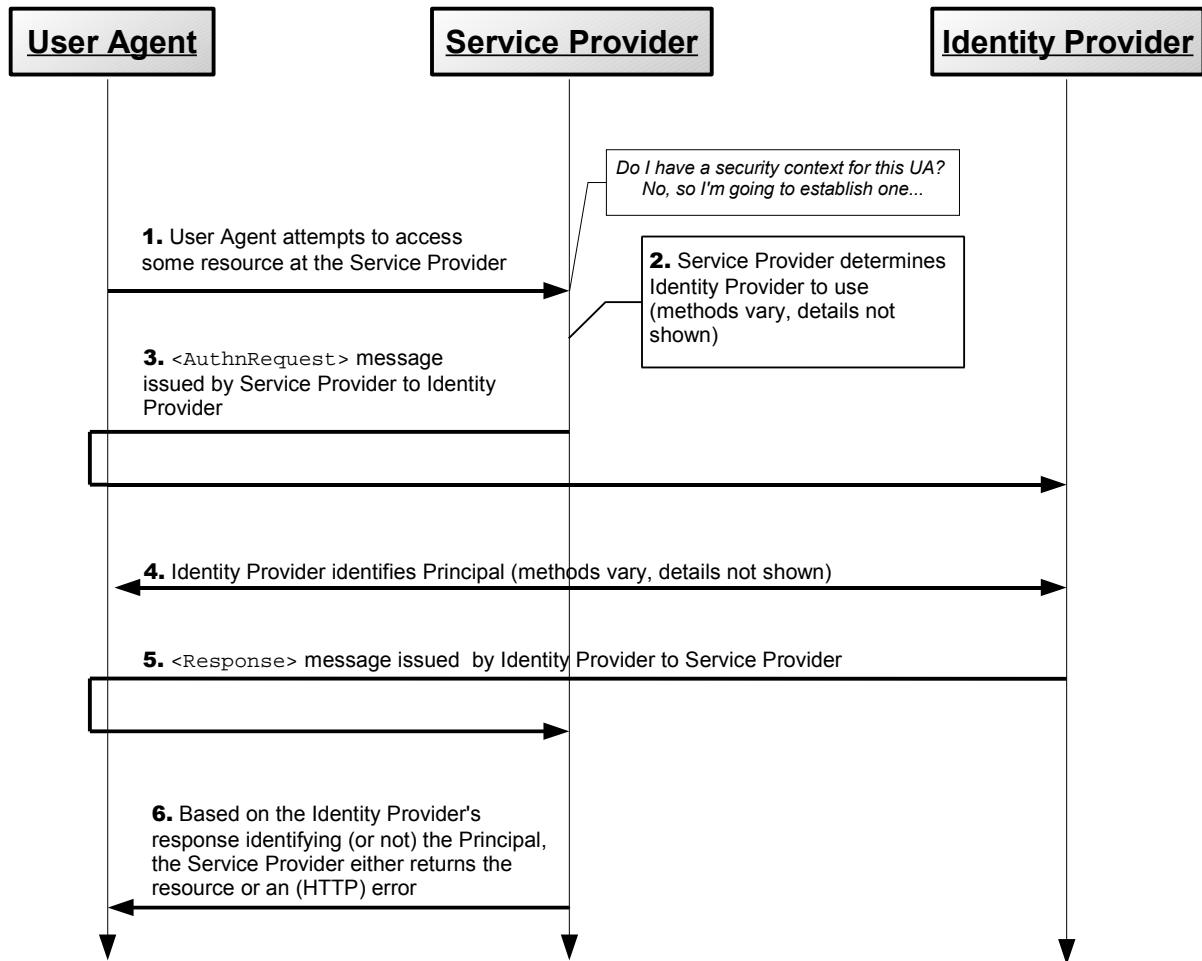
User Agent

Service Provider

Identity Provider

Do I have a security context for this UA? No, so I'm going to establish one...

1. User Agent attempts to access some resource at the Service Provider

2. Service Provider determines Identity Provider to use (methods vary, details not shown)

3. <AuthnRequest> message issued by Service Provider to Identity Provider

4. Identity Provider identifies Principal (methods vary, details not shown)

5. <Response> message issued by Identity Provider to Service Provider

6. Based on the Identity Provider's response identifying (or not) the Principal, the Service Provider either returns the resource or an (HTTP) error